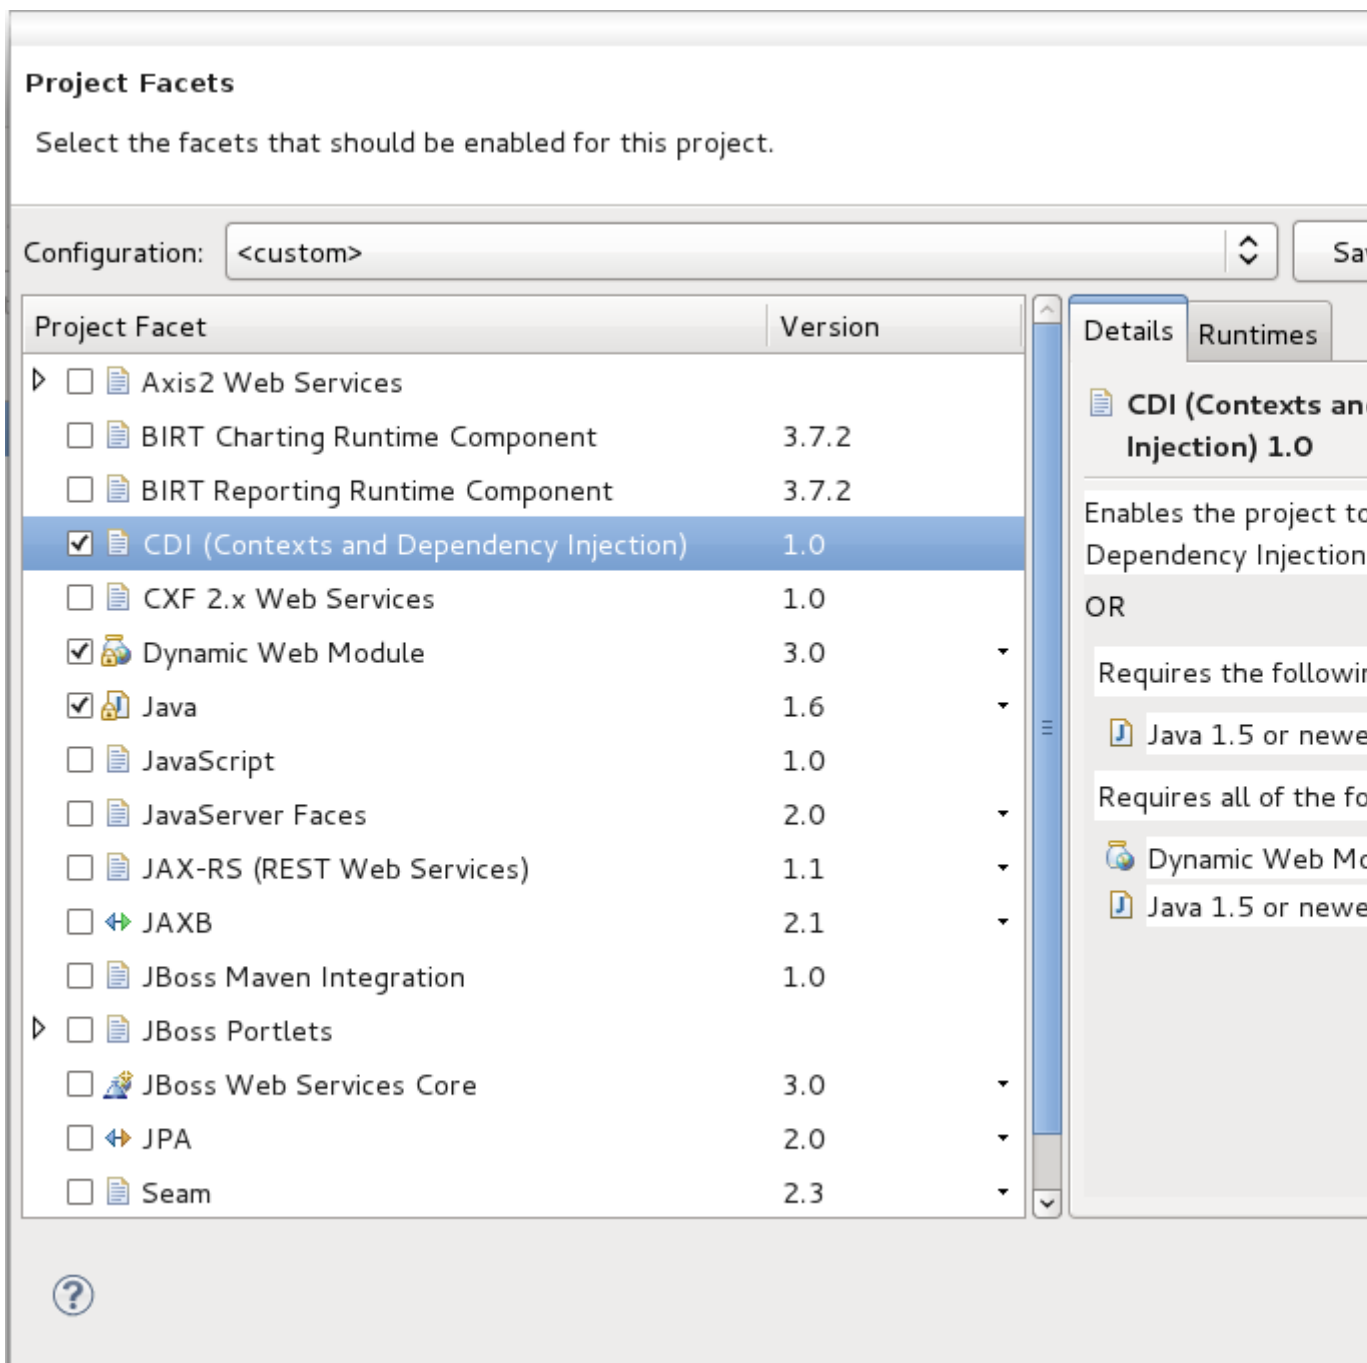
Project Facets

Select the facets that should be enabled for this project.

Configuration: <custom>

Sa

| Project Facet | Version |
|---|---|
| Axis2 Web Services | |
| BIRT Charting Runtime Component | 3.7.2 |
| BIRT Reporting Runtime Component | 3.7.2 |
| CDI (Contexts and Dependency Injection) | 1.0 |
| CXF 2.x Web Services | 1.0 |
| Dynamic Web Module | 3.0 |
| Java | 1.6 |
| JavaScript | 1.0 |
| JavaServer Faces | 2.0 |
| JAX-RS (REST Web Services) | 1.1 |
| JAXB | 2.1 |
| JBoss Maven Integration | 1.0 |
| JBoss Portlets | |
| JBoss Web Services Core | 3.0 |
| JPA | 2.0 |
| Seam | 2.3 |

Details Runtimes

CDI (Contexts an Injection) 1.0

Enables the project to Dependency Injection

OR

Requires the followi

Java 1.5 or newe

Requires all of the fo

Dynamic Web Mo

Java 1.5 or newe